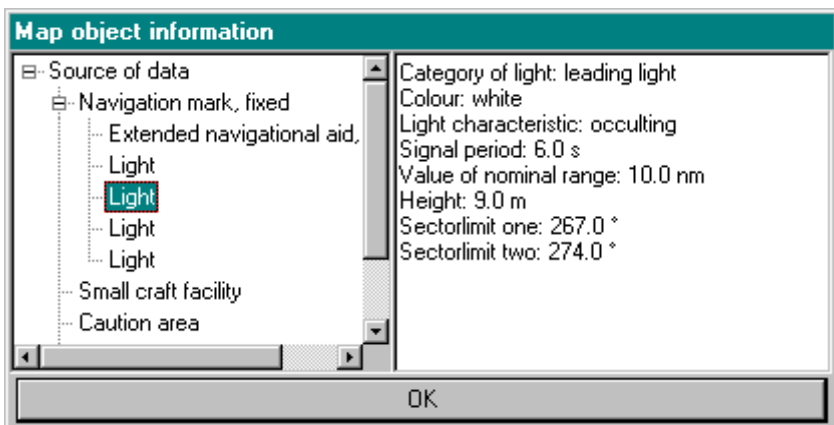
Map object information

Source of data
Navigation mark, fixed
Extended navigational aid,
Light
Light
Light
Light
Small craft facility
Caution area

Category of light: leading light
Colour: white
Light characteristic: occulting
Signal period: 6.0 s
Value of nominal range: 10.0 nm
Height: 9.0 m
Sectorlimit one: 267.0 °
Sectorlimit two: 274.0 °

OK